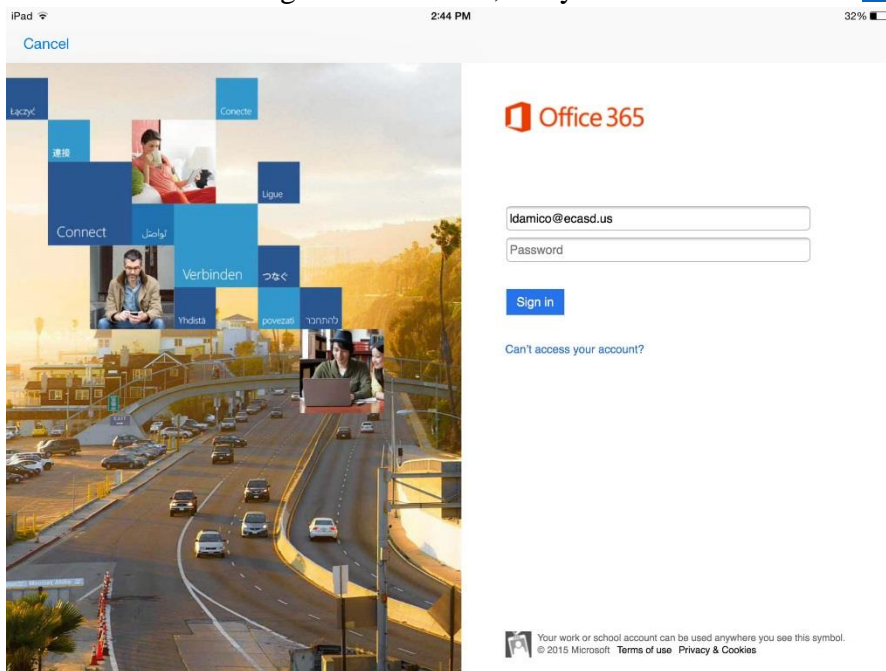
iPad

2:44 PM

32%

Cancel

Łączyć

Conecte

連接

Ligue

Connect

تواصل

Verbinden

つなぐ

Yhdistä

povezati

להתחבר

Office 365

ldamico@ecasd.us

Password

Sign in

Can't access your account?

Your work or school account can be used anywhere you see this symbol.
© 2015 Microsoft Terms of use Privacy & Cookies